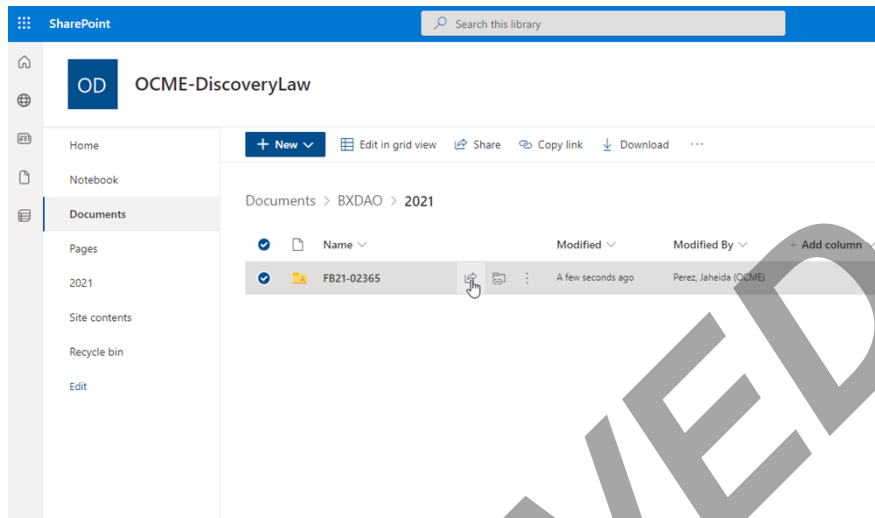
SharePoint

Search this library

OD

OCME-DiscoveryLaw

Home

Notebook

Documents

Pages

2021

Site contents

Recycle bin

Edit

+ New

Edit in grid view

Share

Copy link

Download

···

Documents > BXDAO > 2021

| | Name | Modified | Modified By | + Add column |
|---|---|---|---|---|
| | FB21-02365 | A few seconds ago | Perez, Jaheida (OCME) | |

VED